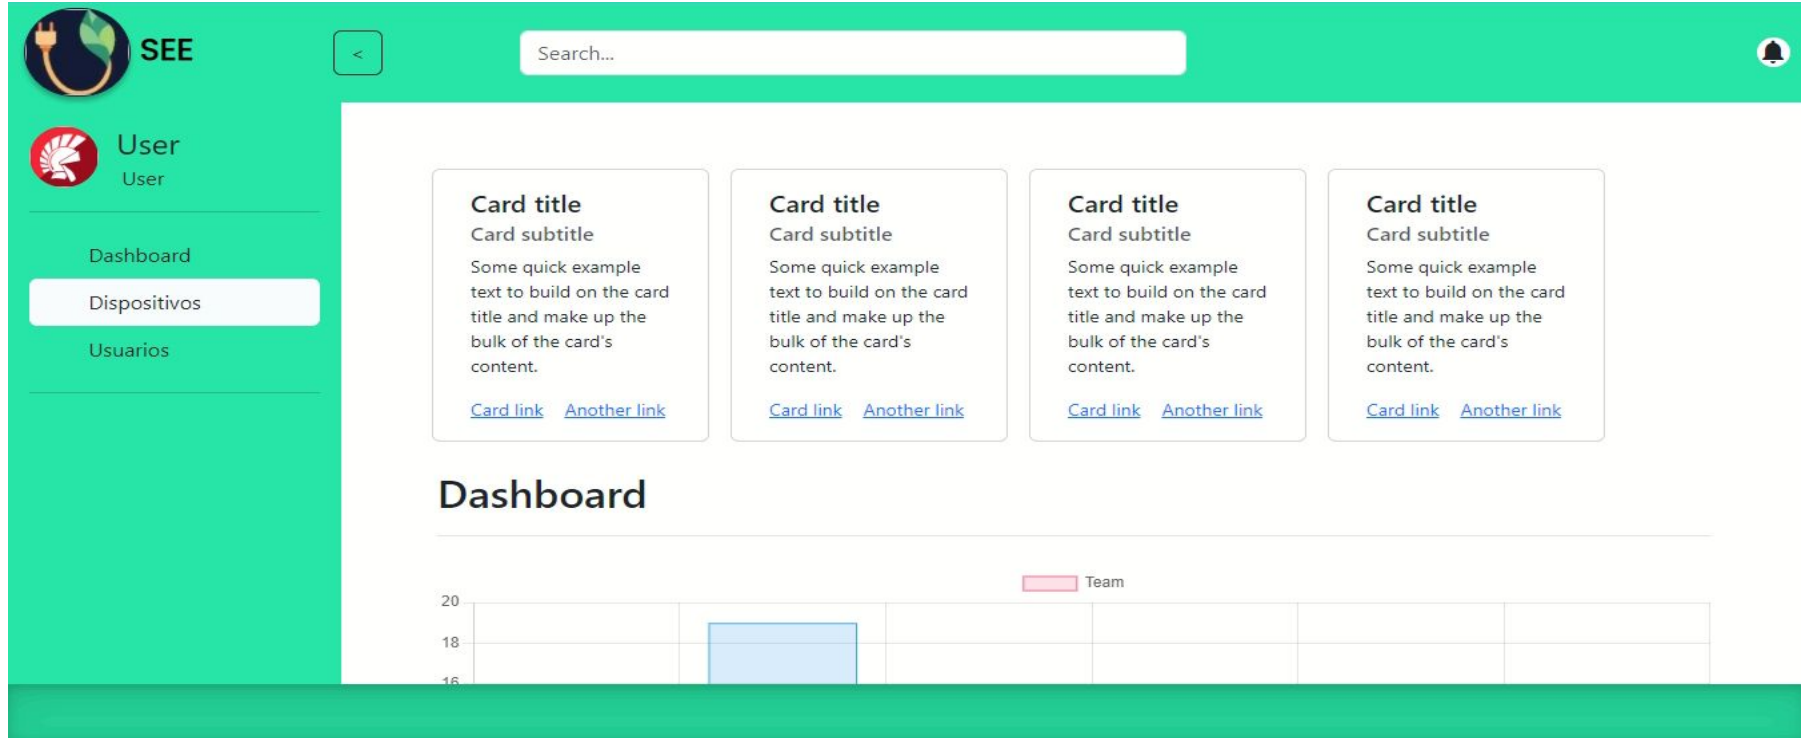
SEE

<

Search...

User
User

Dashboard
Dispositivos
Usuarios

Card title
Card subtitle
Some quick example text to build on the card title and make up the bulk of the card's content.
Card link Another link

Card title
Card subtitle
Some quick example text to build on the card title and make up the bulk of the card's content.
Card link Another link

Card title
Card subtitle
Some quick example text to build on the card title and make up the bulk of the card's content.
Card link Another link

Card title
Card subtitle
Some quick example text to build on the card title and make up the bulk of the card's content.
Card link Another link

Dashboard

Team

20
18
16